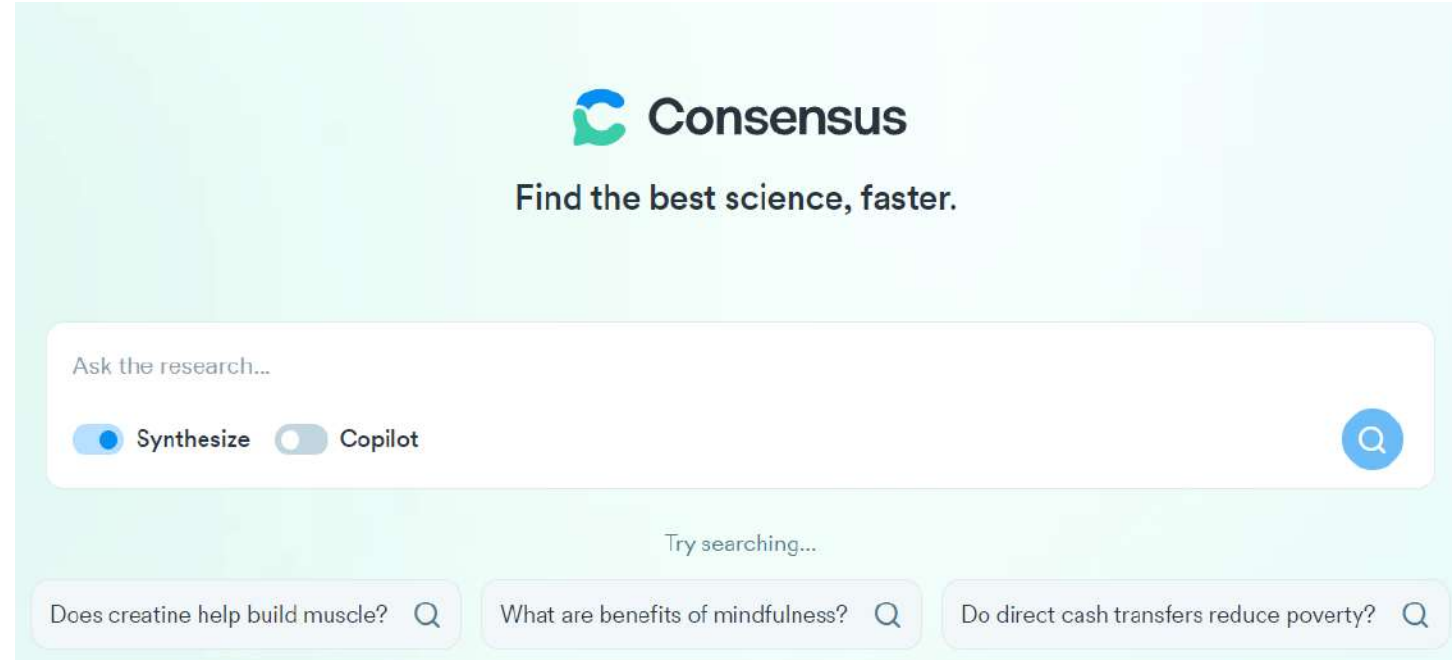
Consensus

Find the best science, faster.

Ask the research...

Synthesize Copilot

Try searching...

Does creatine help build muscle?

What are benefits of mindfulness?

Do direct cash transfers reduce poverty?